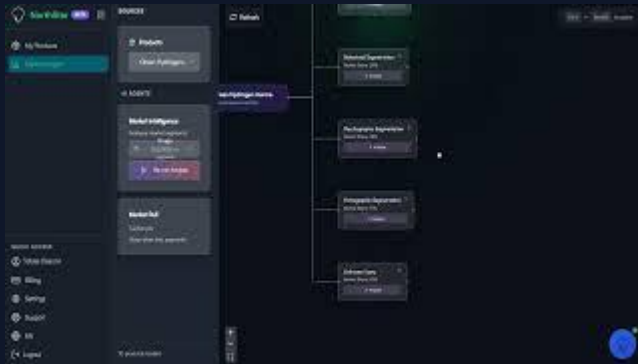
NorthStar BETA

SOURCES

Products

Clean Pythagora

AGENTS

Market Intelligence

Market Fit

Refresh

Behavioral Segmentation

Psychographic Segmentation

Demographic Segmentation

Early Adopters

My Products

Billing

Settings

Support

Logout